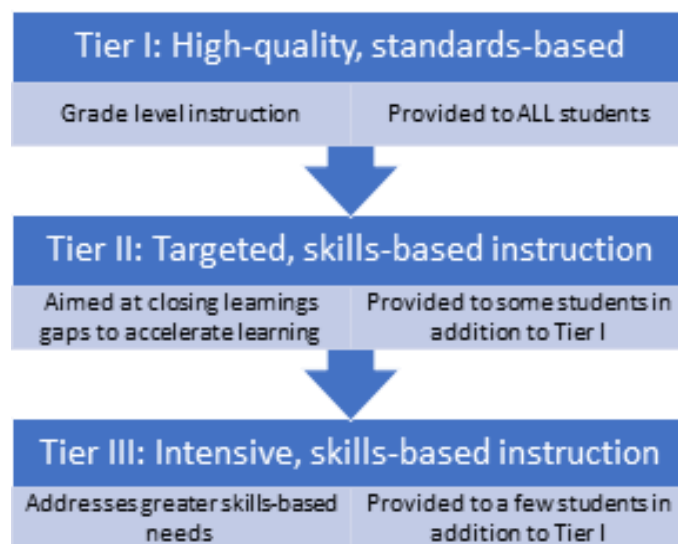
Tier I: High-quality, standards-based

Grade level instruction

Provided to ALL students

Tier II: Targeted, skills-based instruction

Aimed at closing leamings gaps to accelerate learning

Provided to some students in addition to Tier I

Tier III: Intensive, skills-based instruction

Addresses greater skills-based needs

Provided to a few students in addition to Tier I